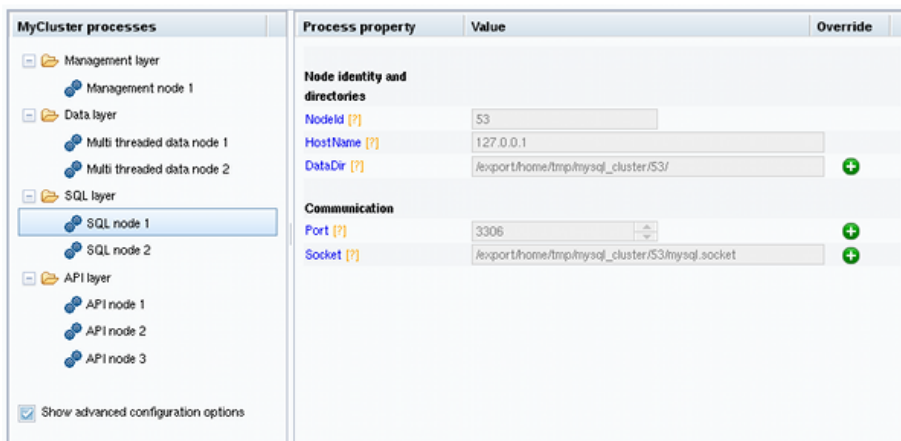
MyCluster processes

Management layer
Management node 1
Data layer
Multi threaded data node 1
Multi threaded data node 2
SQL layer
SQL node 1
SQL node 2
API layer
API node 1
API node 2
API node 3

Show advanced configuration options

| Process property | Value | Override |
|---|---|---|
| Node identity and directories | | |
| NodeId [?] | 53 | |
| HostName [?] | 127.0.0.1 | |
| DataDir [?] | /export/home/tmp/mysql_cluster/53/ | |
| Communication | | |
| Port [?] | 3306 | |
| Socket [?] | /export/home/tmp/mysql_cluster/53/mysql.socket | |